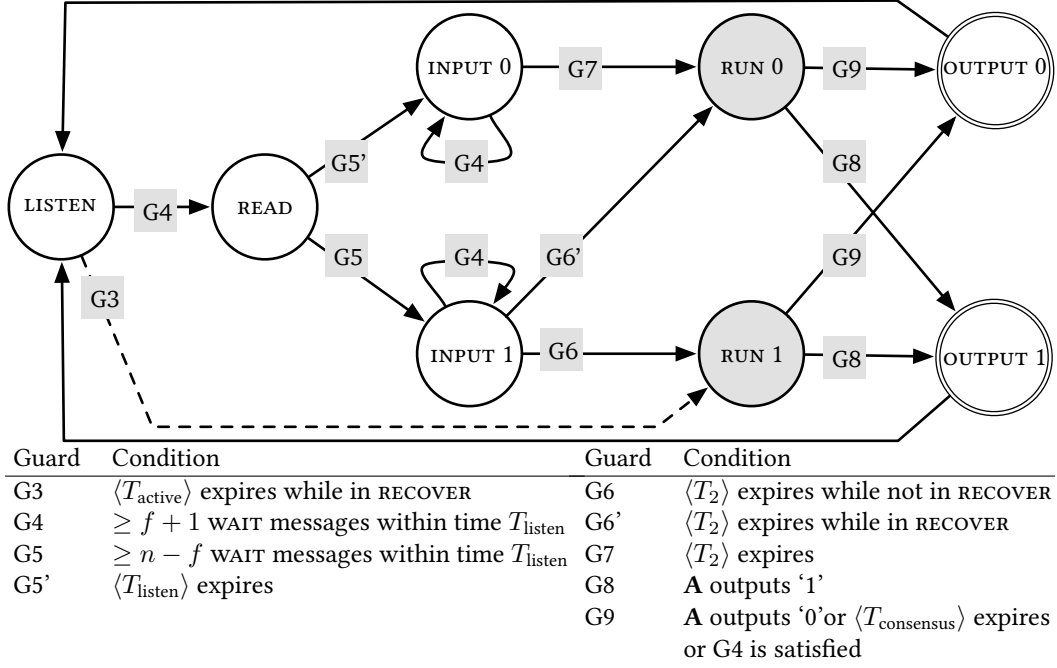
INPUT 0

G7

RUN 0

G9

OUTPUT 0

G5'

G4

G8

LISTEN

G4

READ

G5

G4

G6'

G9

G3

INPUT 1

G6

RUN 1

G8

OUTPUT 1

| Guard | Condition |
|---|---|
| G3 | $\langle T_{\text{active}} \rangle$ expires while in RECOVER |
| G4 | $\geq f+1$ WAIT messages within time $T_{\text{listen}}$ |
| G5 | $\geq n-f$ WAIT messages within time $T_{\text{listen}}$ |
| G5' | $\langle T_{\text{listen}} \rangle$ expires |

| Guard | Condition |
|---|---|
| G6 | $\langle T_2 \rangle$ expires while not in RECOVER |
| G6' | $\langle T_2 \rangle$ expires while in RECOVER |
| G7 | $\langle T_2 \rangle$ expires |
| G8 | **A** outputs '1' |
| G9 | **A** outputs '0'or $\langle T_{\text{consensus}} \rangle$ expires or G4 is satisfied |